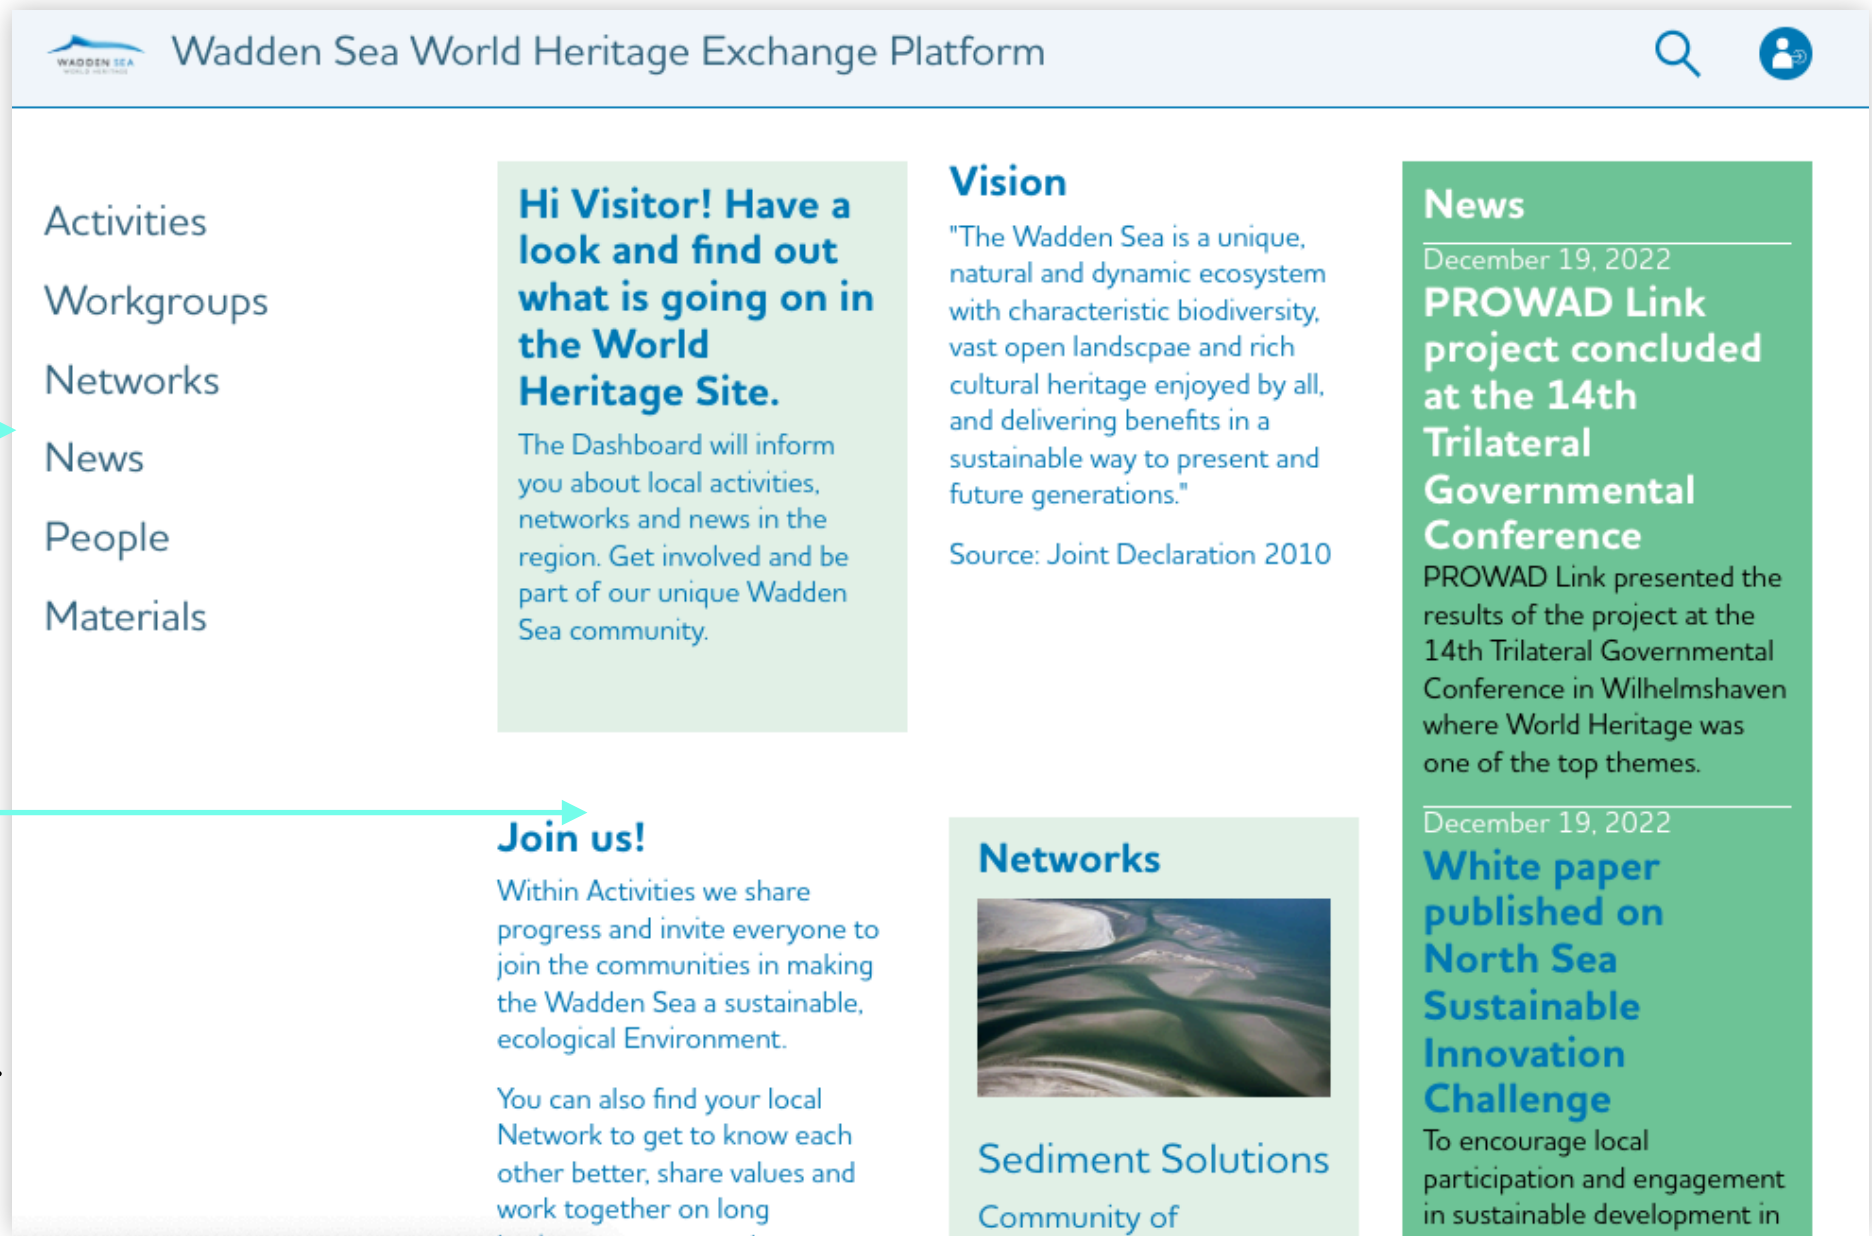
WADDEN SEA

Wadden Sea World Heritage Exchange Platform

Activities

Workgroups

Networks

News

People

Materials

Hi Visitor! Have a look and find out what is going on in the World Heritage Site.

The Dashboard will inform you about local activities, networks and news in the region. Get involved and be part of our unique Wadden Sea community.

Vision

"The Wadden Sea is a unique, natural and dynamic ecosystem with characteristic biodiversity, vast open landscpae and rich cultural heritage enjoyed by all, and delivering benefits in a sustainable way to present and future generations."

Source: Joint Declaration 2010

News

December 19, 2022

PROWAD Link project concluded at the 14th Trilateral Governmental Conference

PROWAD Link presented the results of the project at the 14th Trilateral Governmental Conference in Wilhelmshaven where World Heritage was one of the top themes.

December 19, 2022

White paper published on North Sea Sustainable Innovation Challenge

To encourage local participation and engagement in sustainable development in

Join us!

Within Activities we share progress and invite everyone to join the communities in making the Wadden Sea a sustainable, ecological Environment.

You can also find your local Network to get to know each other better, share values and work together on long

Networks

Sediment Solutions

Community of